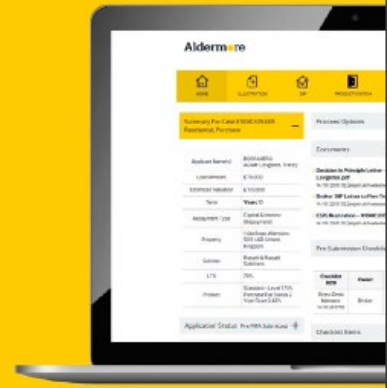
Aldermore

HOME ILLUSTRATION DIP PRODUCT SWITCH

Summary For Case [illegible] Residential Purchase

Process Options

Documents

| Applicant Name(s) | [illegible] |
|---|---|
| Loan amount | £ 75,000 |
| Estimated Valuation | £ 150,000 |
| Term | Years 15 |
| Repayment Type | Capital & Interest (Repayment) |
| Property | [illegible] |
| Solicitor | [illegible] |
| LTV | 75% |
| Product | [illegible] |

Decision In Principle Letter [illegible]

Broker DIP Letter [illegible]

ESIS Illustration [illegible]

Pre Submission Checklist

Application Status Pre FMA Submitted

Checklist Items